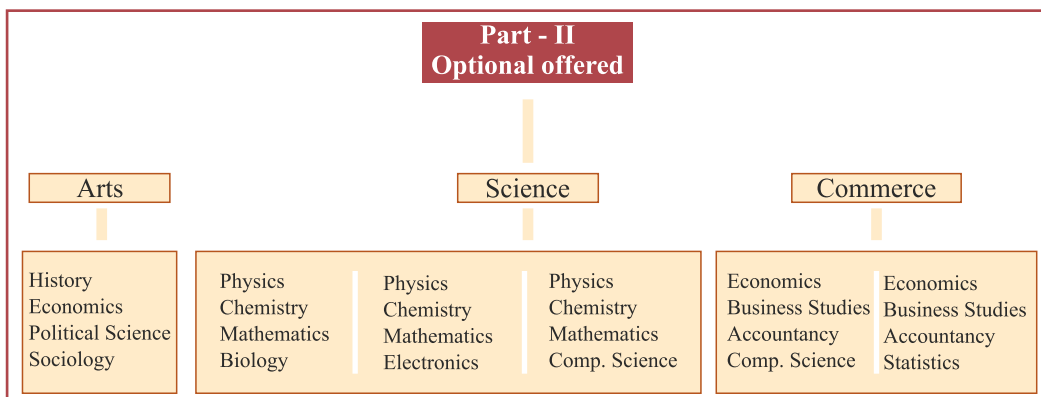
Part - II
Optional offered

Arts

History
Economics
Political Science
Sociology

Science

Physics
Chemistry
Mathematics
Biology

Physics
Chemistry
Mathematics
Electronics

Physics
Chemistry
Mathematics
Comp. Science

Commerce

Economics
Business Studies
Accountancy
Comp. Science

Economics
Business Studies
Accountancy
Statistics